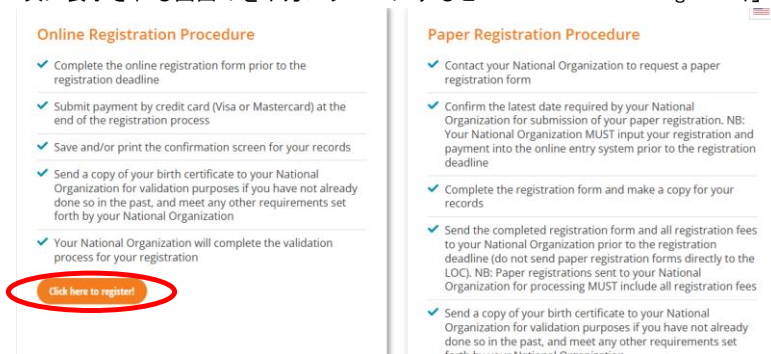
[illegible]

Online Registration Procedure

Complete the online registration form prior to the registration deadline

Submit payment by credit card (Visa or Mastercard) at the end of the registration process

Save and/or print the confirmation screen for your records

Send a copy of your birth certificate to your National Organization for validation purposes if you have not already done so in the past, and meet any other requirements set forth by your National Organization

Your National Organization will complete the validation process for your registration

Click here to register!

Paper Registration Procedure

Contact your National Organization to request a paper registration form

Confirm the latest date required by your National Organization for submission of your paper registration. NB: Your National Organization MUST input your registration and payment into the online entry system prior to the registration deadline

Complete the registration form and make a copy for your records

Send the completed registration form and all registration fees to your National Organization prior to the registration deadline (do not send paper registration forms directly to the LOC). NB: Paper registrations sent to your National Organization for processing MUST include all registration fees

Send a copy of your birth certificate to your National Organization for validation purposes if you have not already done so in the past, and meet any other requirements set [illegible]